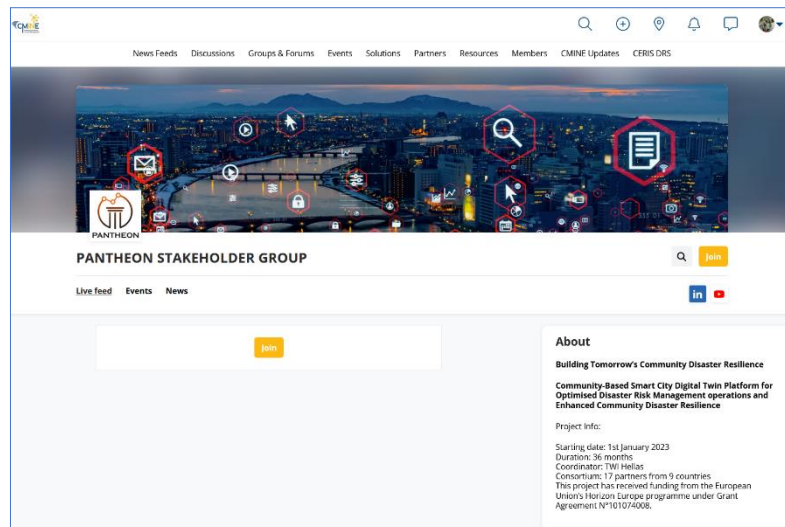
CMINE

News Feeds Discussions Groups & Forums Events Solutions Partners Resources Members CMINE Updates CERIS DRS

PANTHEON

PANTHEON STAKEHOLDER GROUP

Join

Live feed Events News

in

Join

About

Building Tomorrow's Community Disaster Resilience

Community-Based Smart City Digital Twin Platform for Optimised Disaster Risk Management operations and Enhanced Community Disaster Resilience

Project Info:

Starting date: 1st January 2023
Duration: 36 months
Coordinator: TWI Hellas
Consortium: 17 partners from 9 countries
This project has received funding from the European Union's Horizon Europe programme under Grant Agreement N°101074008.